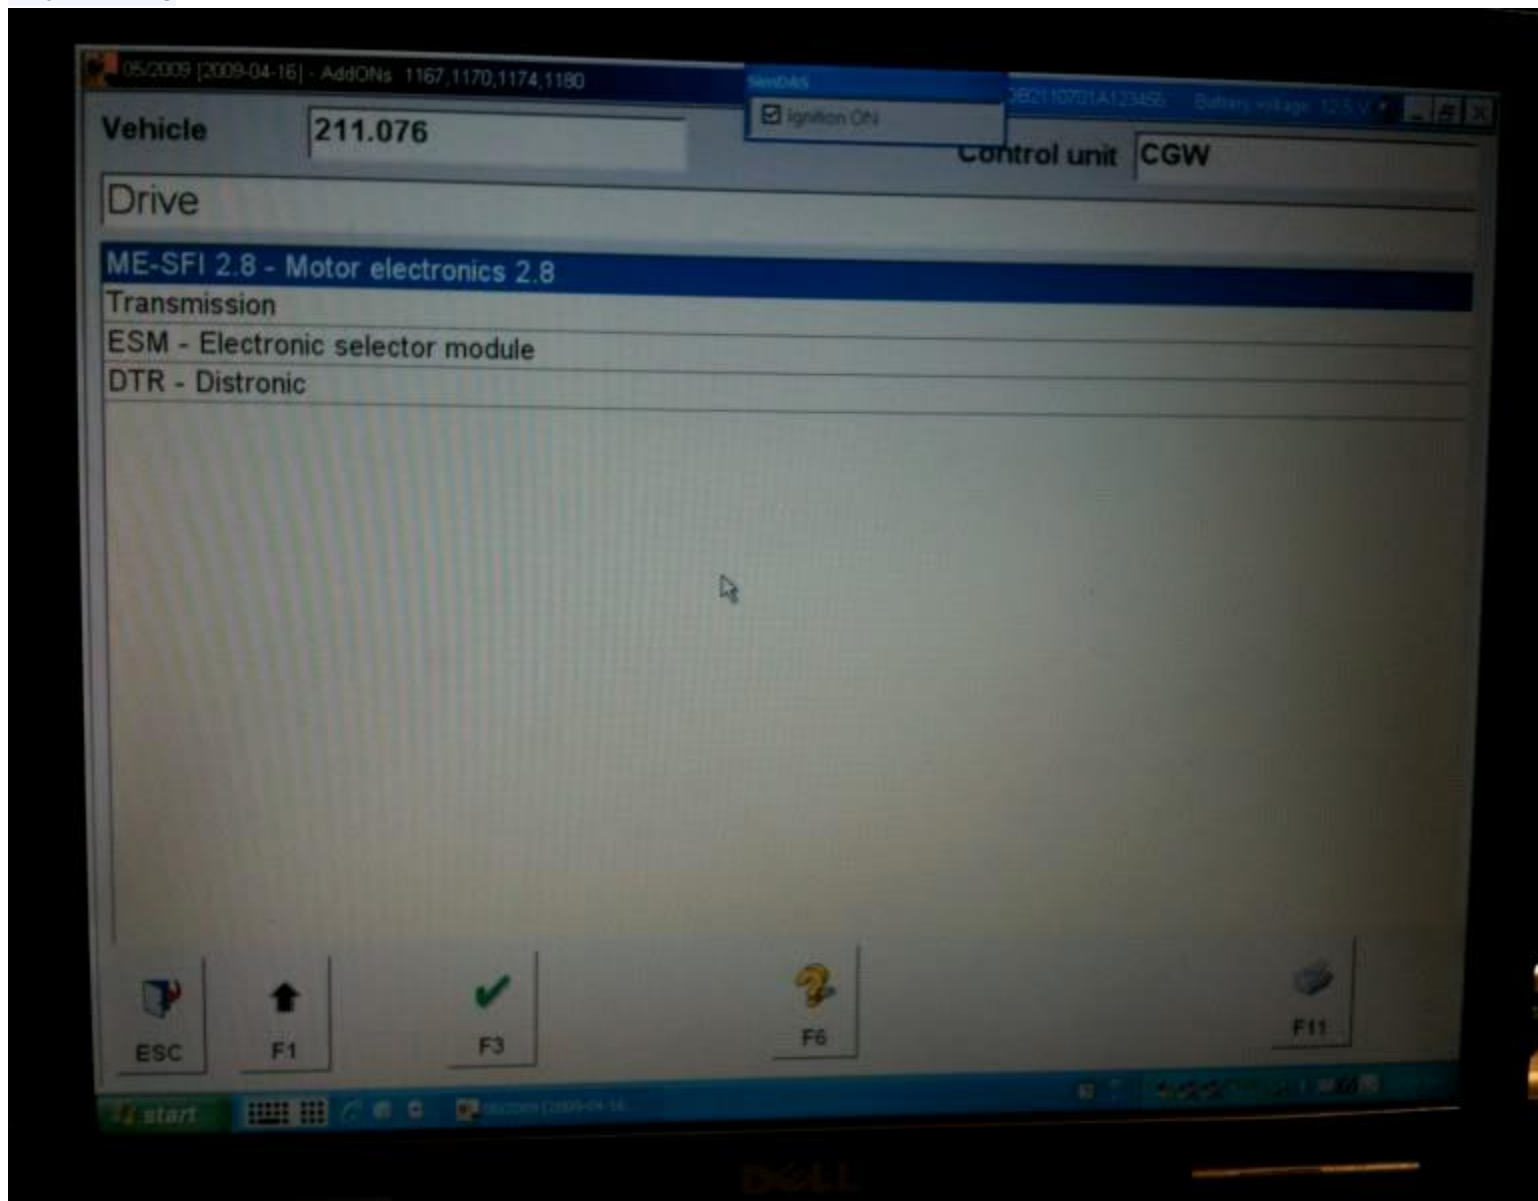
05/2009 [2009-04-16] - AddONs 1167,1170,1174,1180

SimDAS

☑ Ignition ON

DB2110701A123456 Battery voltage 12.5 V

Vehicle 211.076

Control unit CGW

Drive

ME-SFI 2.8 - Motor electronics 2.8

Transmission

ESM - Electronic selector module

DTR - Distronic

ESC

F1

F3

F6

F11

start

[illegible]

DELL